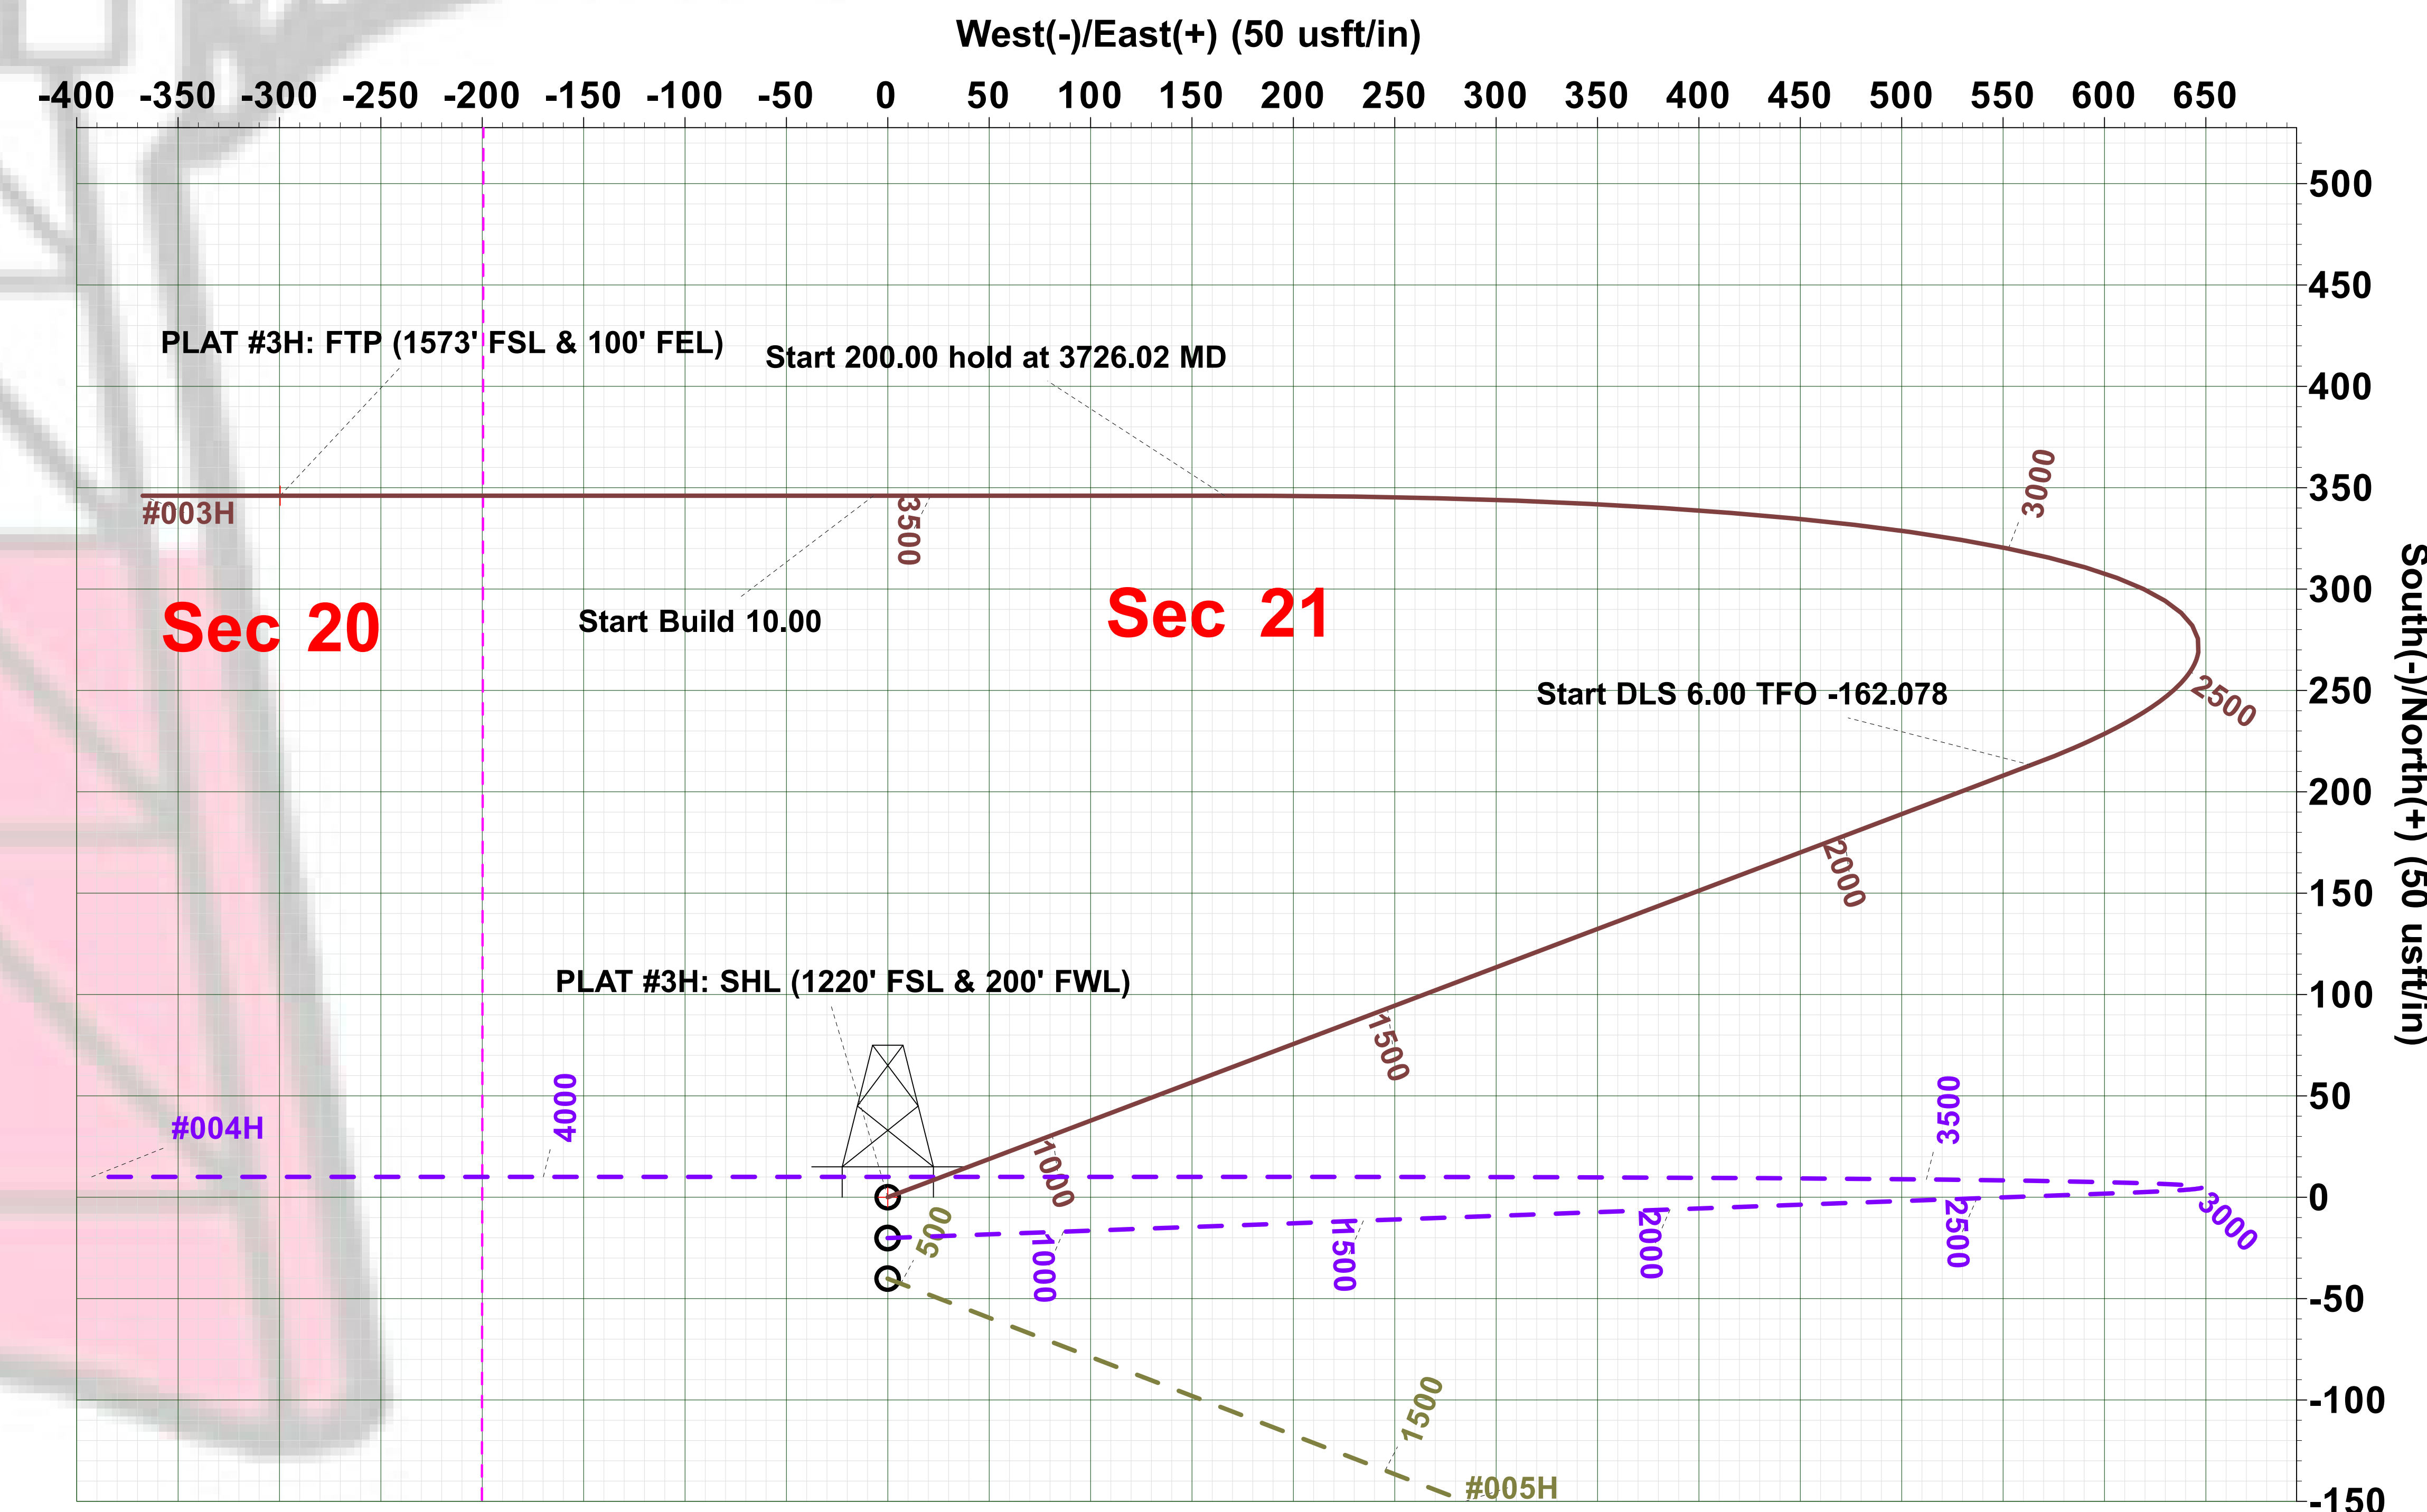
West(-)/East(+) (50 usft/in)

-400 -350 -300 -250 -200 -150 -100 -50 0 50 100 150 200 250 300 350 400 450 500 550 600 650

500
450
400
350
300
250
200
150
100
50
0
-50
-100
-150

South(-)/North(+) (50 usft/in)

PLAT #3H: FTP (1573' FSL & 100' FEL)

Start 200.00 hold at 3726.02 MD

#003H

3500

3000

Sec 20

Start Build 10.00

Sec 21

Start DLS 6.00 TFO -162.078

2500

2000

PLAT #3H: SHL (1220' FSL & 200' FWL)

1500

#004H

4000

3500

1000

500

1000

1500

2000

2500

3000

1500

#005H